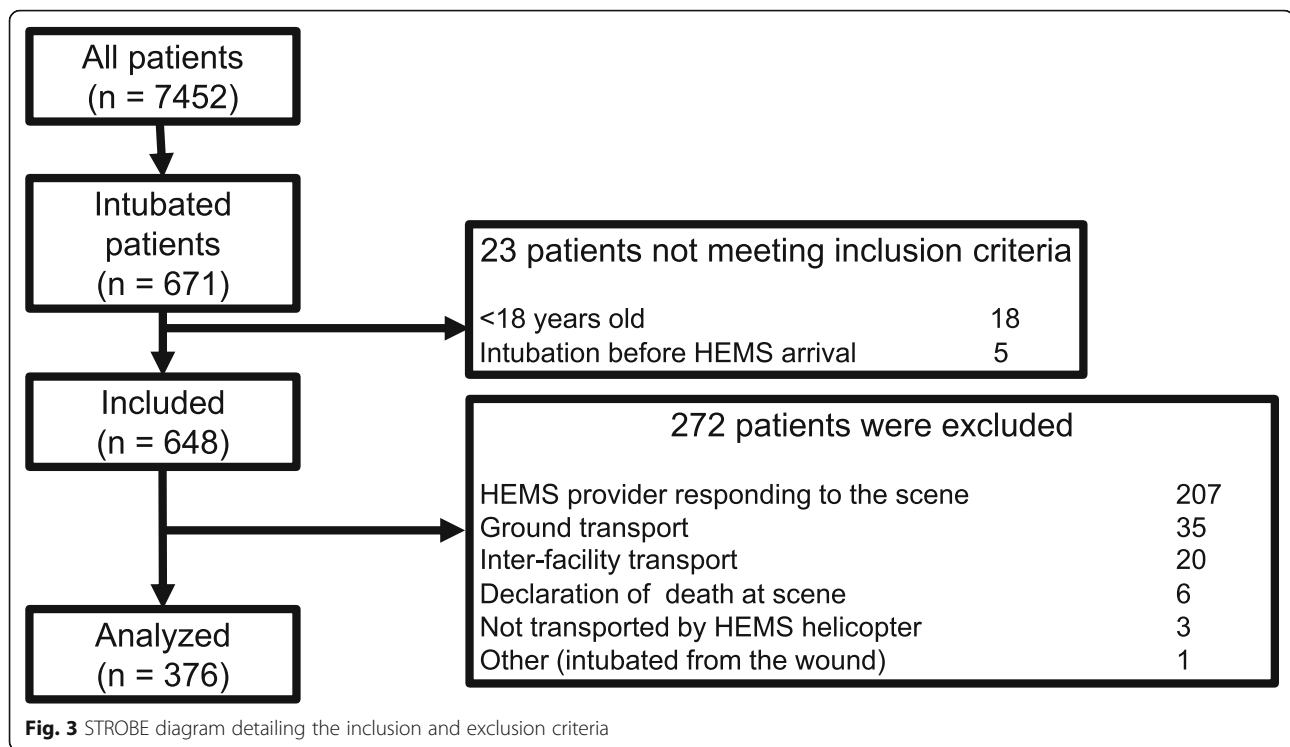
All patients
(n = 7452)

Intubated patients
(n = 671)

23 patients not meeting inclusion criteria

<18 years old 18
Intubation before HEMS arrival 5

Included
(n = 648)

272 patients were excluded

HEMS provider responding to the scene 207
Ground transport 35
Inter-facility transport 20
Declaration of death at scene 6
Not transported by HEMS helicopter 3
Other (intubated from the wound) 1

Analyzed
(n = 376)

Fig. 3 STROBE diagram detailing the inclusion and exclusion criteria